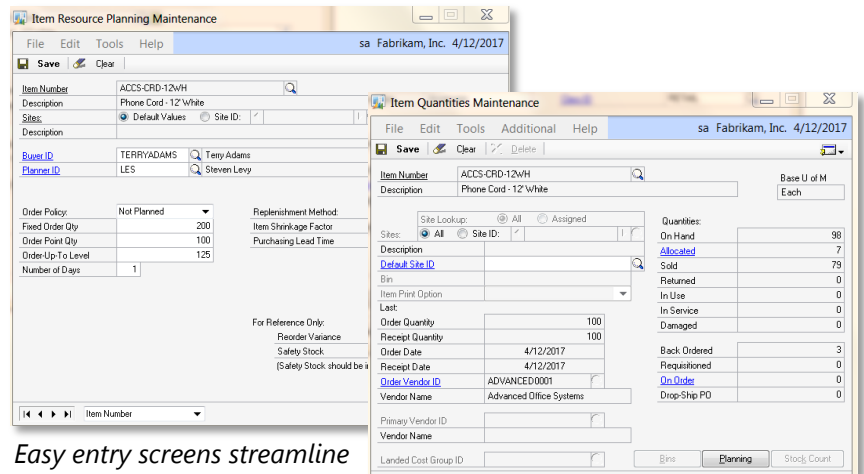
Item Resource Planning Maintenance

File Edit Tools Help sa Fabrikam, Inc. 4/12/2017

Save Clear

Item Number ACCS-CRD-12WH
Description Phone Cord - 12' White
Sites: Default Values Site ID:
Description

Buyer ID TERRYADAMS Terry Adams
Planner ID LES Steven Levy

Order Policy: Not Planned
Fixed Order Qty 200
Order Point Qty 100
Order-Up-To Level 125
Number of Days 1

Replenishment Method:
Item Shrinkage Factor
Purchasing Lead Time

For Reference Only:
Reorder Variance
Safety Stock
(Safety Stock should be i

Item Number

Easy entry screens streamline

Item Quantities Maintenance

File Edit Tools Additional Help sa Fabrikam, Inc. 4/12/2017

Save Clear Delete

Item Number ACCS-CRD-12WH
Description Phone Cord - 12' White
Base U of M
Each

Site Lookup: All Assigned
Sites: All Site ID:
Description
Default Site ID
Bin
Item Print Option
Last:
Order Quantity 100
Receipt Quantity 100
Order Date 4/12/2017
Receipt Date 4/12/2017
Order Vendor ID ADVANCED0001
Vendor Name Advanced Office Systems

Primary Vendor ID
Vendor Name

Landed Cost Group ID

Quantities:
| | |
|---|---|
| On Hand | 98 |
| Allocated | 7 |
| Sold | 79 |
| Returned | 0 |
| In Use | 0 |
| In Service | 0 |
| Damaged | 0 |
| Back Ordered | 3 |
| Requisitioned | 0 |
| On Order | 0 |
| Drop-Ship PO | 0 |

Bins Planning Stock Count